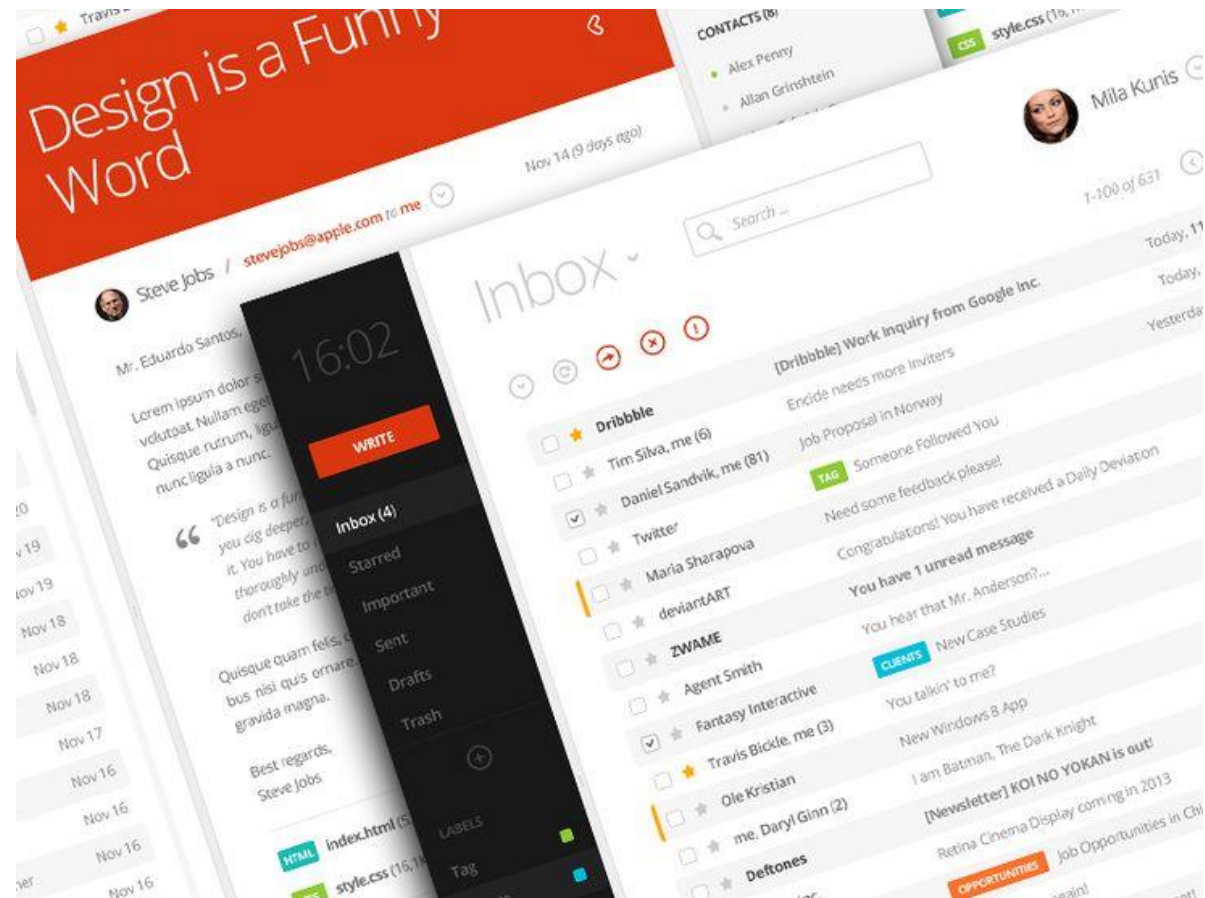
Travis

Design is a Funny Word

Nov 14 (9 days ago)

stevejobs@apple.com to me

Steve Jobs /

Mr. Eduardo Santos,

Lorem ipsum dolor s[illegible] volutpat. Nullam ege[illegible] Quisque rutrum, ligu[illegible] nunc ligula a nunc.

"Design is a fun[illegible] you dig deeper, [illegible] it. You have to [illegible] thoroughly und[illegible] don't take the ti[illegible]

Quisque quam felis, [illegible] bus nisi quis ornare, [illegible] gravida magna.

Best regards, Steve Jobs

HTML index.html (5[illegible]

CSS style.css (16,1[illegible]

20
Nov 19
Nov 19
Nov 18
Nov 18
Nov 18
Nov 17
Nov 16
Nov 16
Nov 16
Nov 16
ner

CONTACTS (8)
Alex Penny
Allan Grinshtein

CSS style.css (16,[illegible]

Mila Kunis

16:02

WRITE

Inbox (4)
Starred
Important
Sent
Drafts
Trash

LABELS
Tag

Inbox

Search ...

1-100 of 631

| | |
|---|---|
| Dribbble | [Dribbble] Work Inquiry from Google Inc. |
| Tim Silva, me (6) | Encide needs more Inviters |
| Daniel Sandvik, me (81) | Job Proposal in Norway |
| Twitter | TAG Someone Followed You |
| Maria Sharapova | Need some feedback please! |
| deviantART | Congratulations! You have received a Daily Deviation |
| ZWAME | You have 1 unread message |
| Agent Smith | You hear that Mr. Anderson?... |
| Fantasy Interactive | CLIENTS New Case Studies |
| Travis Bickle, me (3) | You talkin' to me? |
| Ole Kristian | New Windows 8 App |
| me, Daryl Ginn (2) | I am Batman, The Dark Knight |
| Deftones | [Newsletter] KOI NO YOKAN is out! |
| | Retina Cinema Display coming in 2013 |
| | OPPORTUNITIES Job Opportunities in Ch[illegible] |
| | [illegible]gain! |

Today, 1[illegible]
Today,
Yesterda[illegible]